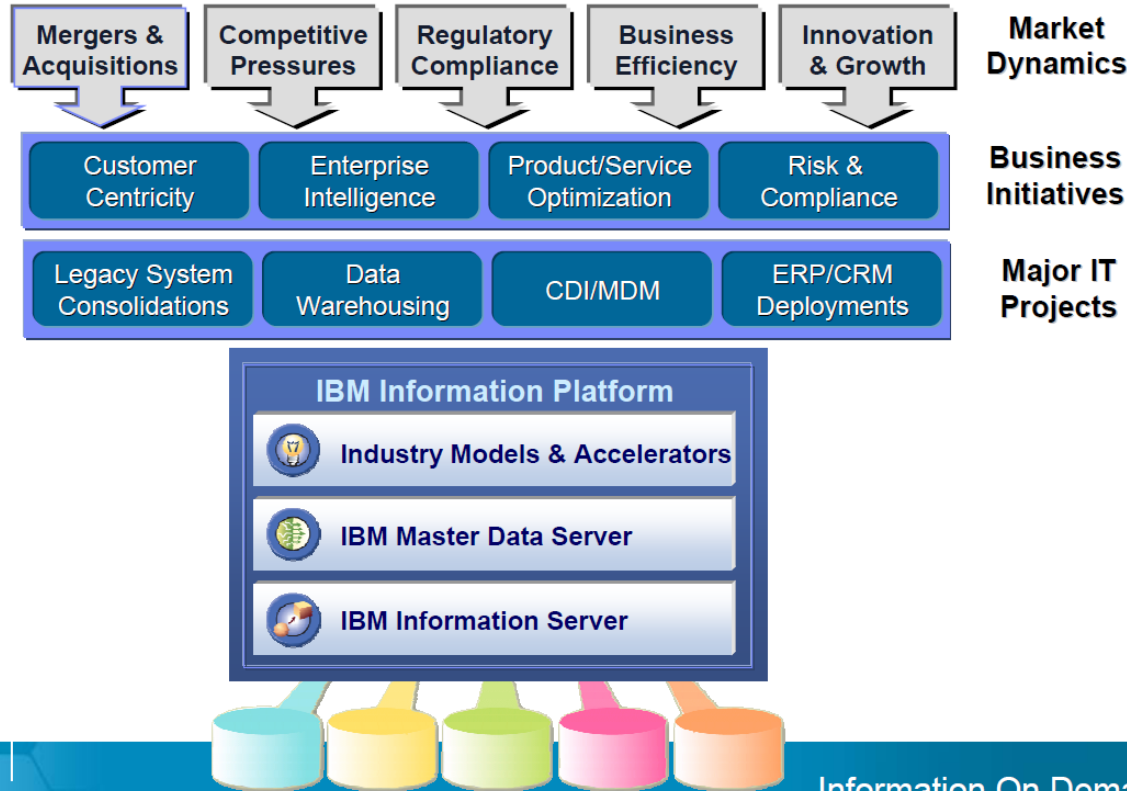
Mergers & Acquisitions

Competitive Pressures

Regulatory Compliance

Business Efficiency

Innovation & Growth

Market Dynamics

Customer Centricity

Enterprise Intelligence

Product/Service Optimization

Risk & Compliance

Business Initiatives

Legacy System Consolidations

Data Warehousing

CDI/MDM

ERP/CRM Deployments

Major IT Projects

IBM Information Platform

Industry Models & Accelerators

IBM Master Data Server

IBM Information Server

Information On Dema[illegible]